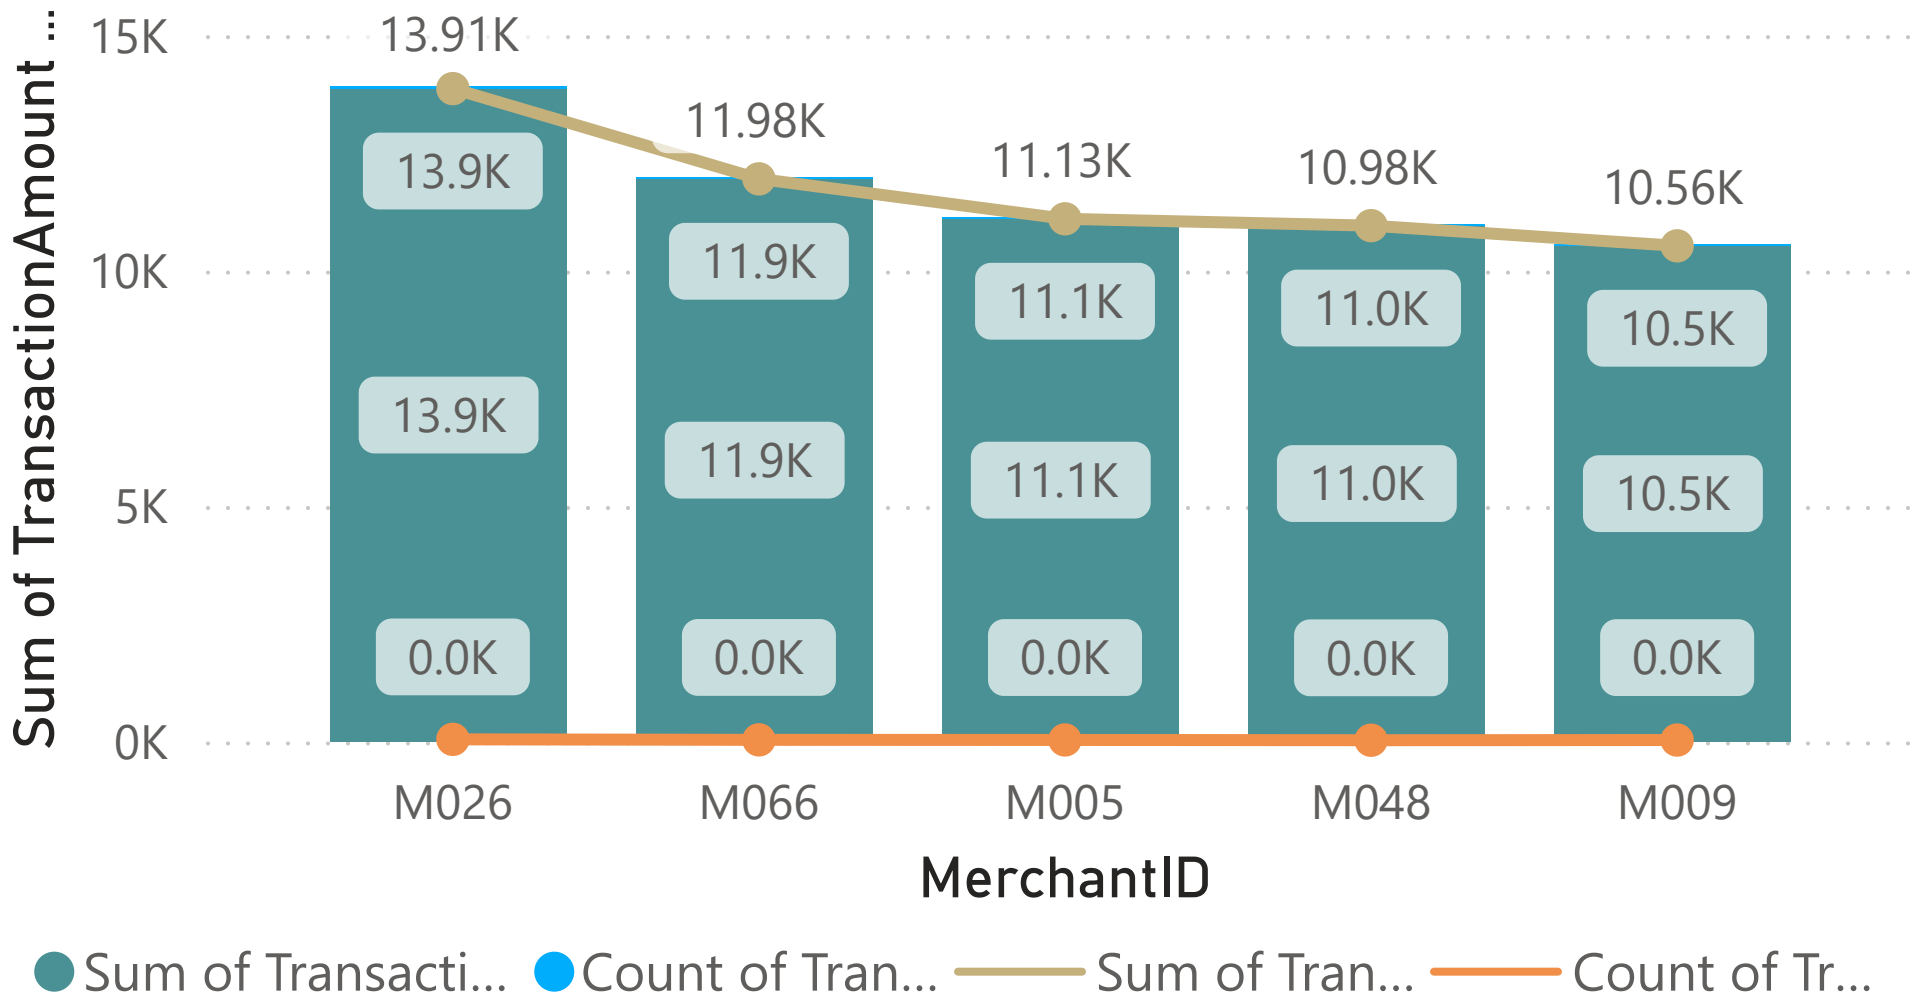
Sum of TransactionAmount ...

15K
10K
5K
0K

13.91K
11.98K
11.13K
10.98K
10.56K

13.9K
13.9K
0.0K

11.9K
11.9K
0.0K

11.1K
11.1K
0.0K

11.0K
11.0K
0.0K

10.5K
10.5K
0.0K

M026
M066
M005
M048
M009

MerchantID

Sum of Transacti... Count of Tran... Sum of Tran... Count of Tr...